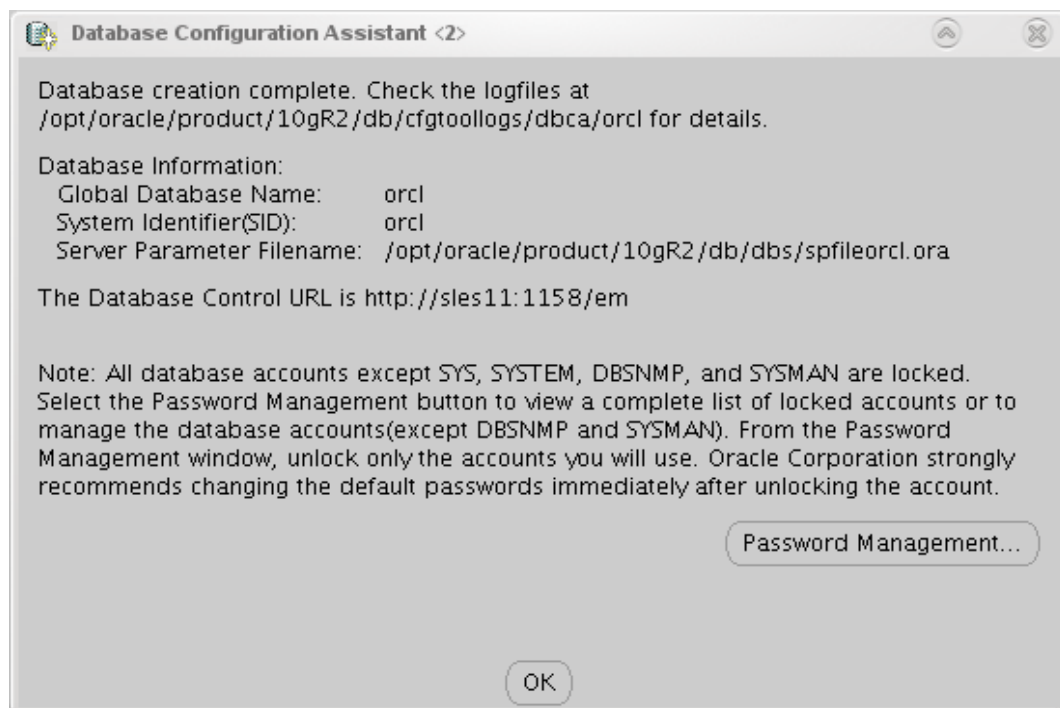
Database Configuration Assistant <2>

Database creation complete. Check the logfiles at /opt/oracle/product/10gR2/db/cfgtoollogs/dbca/orcl for details.

Database Information:
Global Database Name: orcl
System Identifier(SID): orcl
Server Parameter Filename: /opt/oracle/product/10gR2/db/dbs/spfileorcl.ora

The Database Control URL is http://sles11:1158/em

Note: All database accounts except SYS, SYSTEM, DBSNMP, and SYSMAN are locked. Select the Password Management button to view a complete list of locked accounts or to manage the database accounts(except DBSNMP and SYSMAN). From the Password Management window, unlock only the accounts you will use. Oracle Corporation strongly recommends changing the default passwords immediately after unlocking the account.

Password Management...

OK